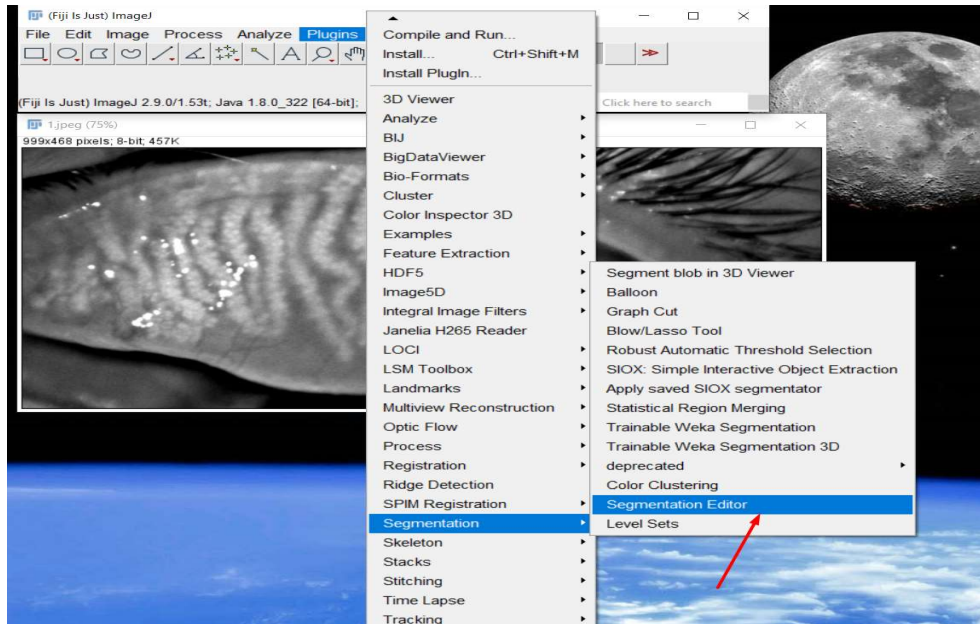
(Fiji Is Just) ImageJ

File Edit Image Process Analyze Plugins

(Fiji Is Just) ImageJ 2.9.0/1.53t; Java 1.8.0_322 [64-bit];

Click here to search

1.jpeg (75%)

999x468 pixels; 8-bit; 457K

Compile and Run...
Install... Ctrl+Shift+M
Install PlugIn...
3D Viewer
Analyze
BIJ
BigDataViewer
Bio-Formats
Cluster
Color Inspector 3D
Examples
Feature Extraction
HDF5
Image5D
Integral Image Filters
Janelia H265 Reader
LOCI
LSM Toolbox
Landmarks
Multiview Reconstruction
Optic Flow
Process
Registration
Ridge Detection
SPIM Registration
Segmentation
Skeleton
Stacks
Stitching
Time Lapse
Tracking

Segment blob in 3D Viewer
Balloon
Graph Cut
Blow/Lasso Tool
Robust Automatic Threshold Selection
SIOX: Simple Interactive Object Extraction
Apply saved SIOX segmentator
Statistical Region Merging
Trainable Weka Segmentation
Trainable Weka Segmentation 3D
deprecated
Color Clustering
Segmentation Editor
Level Sets